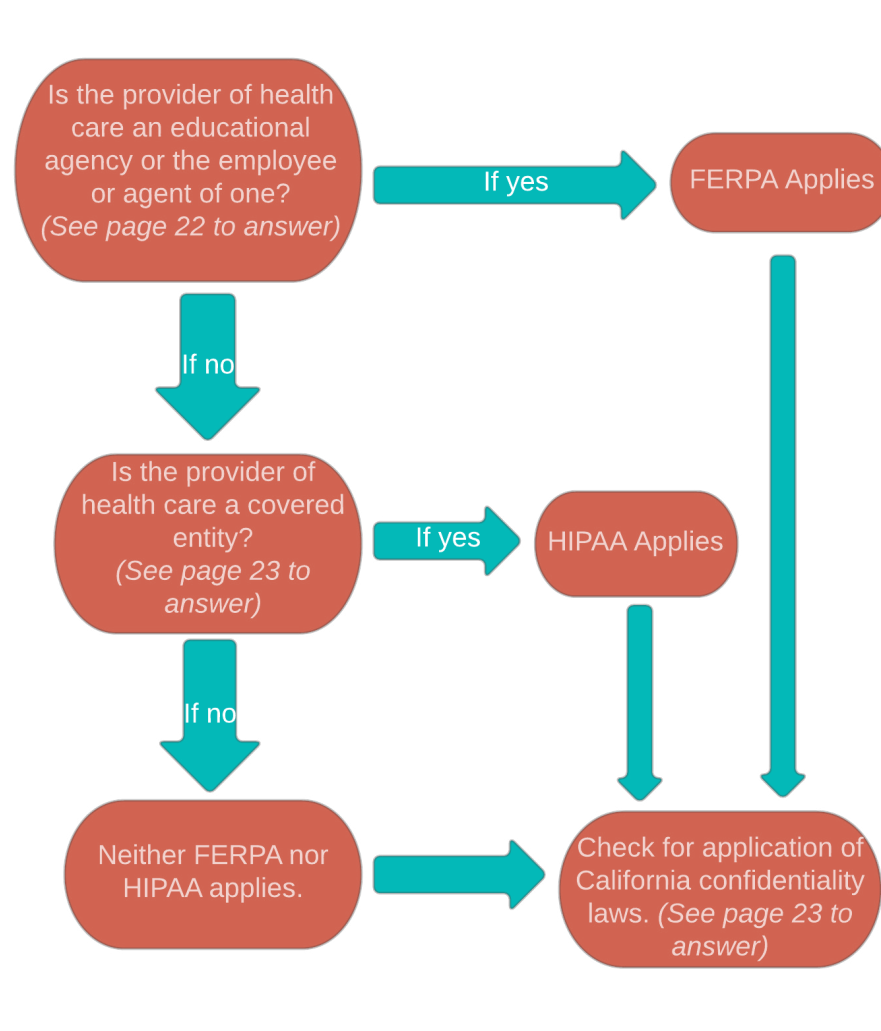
Is the provider of health care an educational agency or the employee or agent of one? (See page 22 to answer)

If yes

FERPA Applies

If no

Is the provider of health care a covered entity? (See page 23 to answer)

If yes

HIPAA Applies

If no

Neither FERPA nor HIPAA applies.

Check for application of California confidentiality laws. (See page 23 to answer)